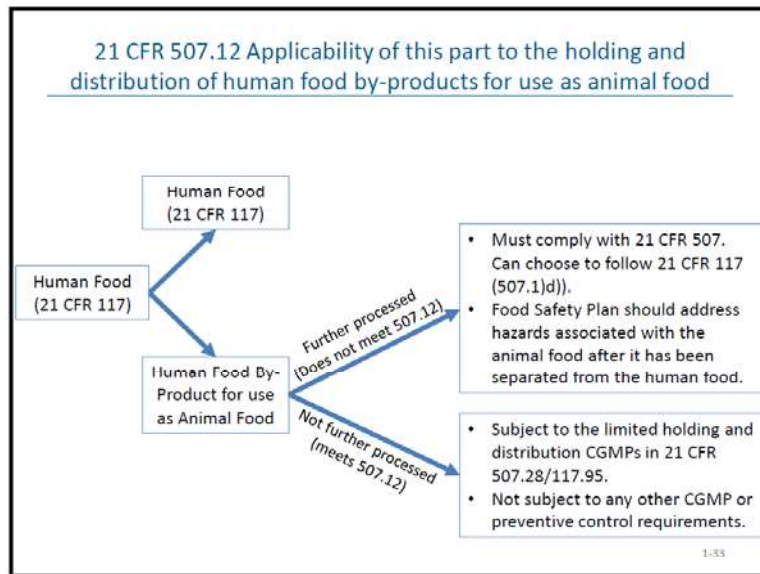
21 CFR 507.12 Applicability of this part to the holding and distribution of human food by-products for use as animal food

Human Food (21 CFR 117)

Human Food (21 CFR 117)

Human Food By-Product for use as Animal Food

Further processed (Does not meet 507.12)

Not further processed (meets 507.12)

- Must comply with 21 CFR 507. Can choose to follow 21 CFR 117 (507.1)d)).
- Food Safety Plan should address hazards associated with the animal food after it has been separated from the human food.

- Subject to the limited holding and distribution CGMPs in 21 CFR 507.28/117.95.
- Not subject to any other CGMP or preventive control requirements.

1-33